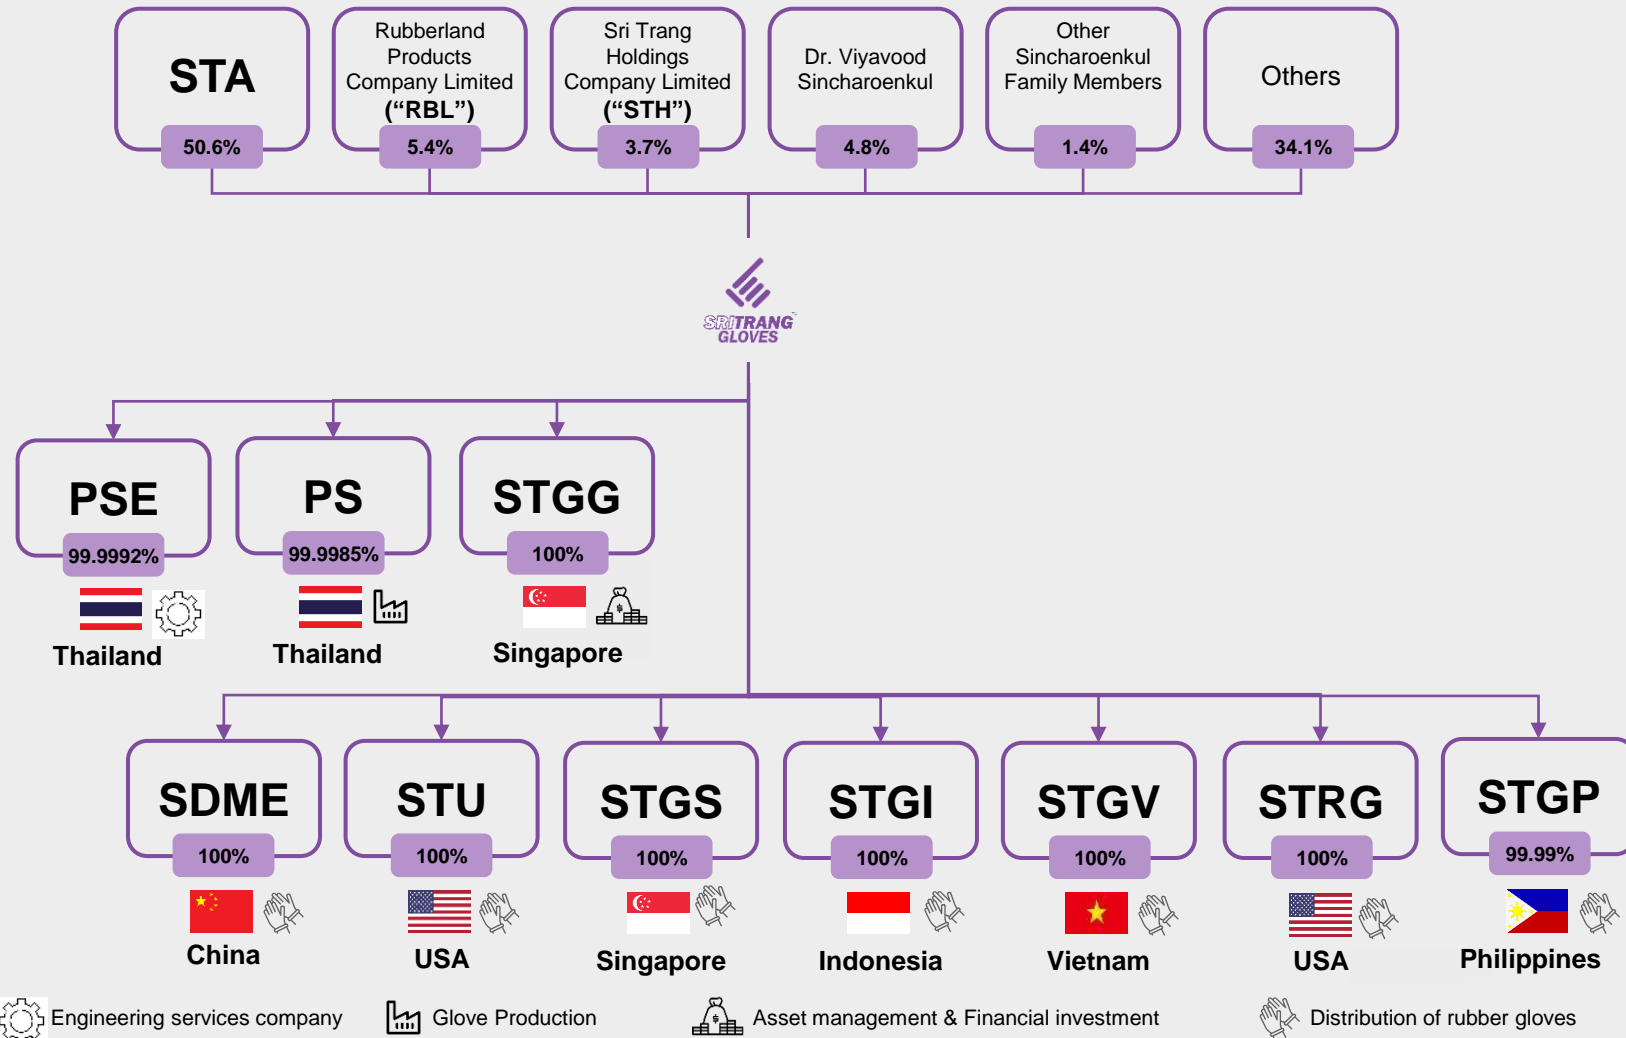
STA
50.6%

Rubberland Products Company Limited ("RBL")
5.4%

Sri Trang Holdings Company Limited ("STH")
3.7%

Dr. Viyavood Sincharoenkul
4.8%

Other Sincharoenkul Family Members
1.4%

Others
34.1%

SRITRANG GLOVES

PSE
99.9992%
Thailand

PS
99.9985%
Thailand

STGG
100%
Singapore

SDME
100%
China

STU
100%
USA

STGS
100%
Singapore

STGI
100%
Indonesia

STGV
100%
Vietnam

STRG
100%
USA

STGP
99.99%
Philippines

Engineering services company
Glove Production
Asset management & Financial investment
Distribution of rubber gloves